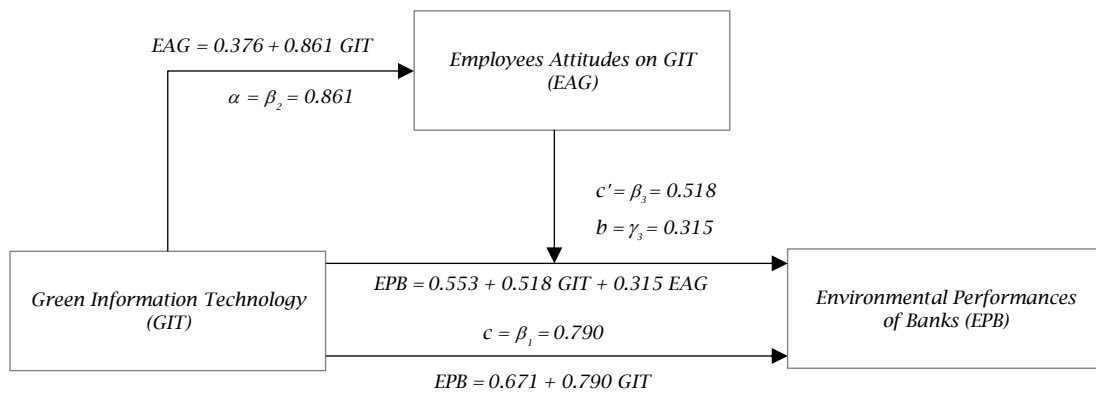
$EAG = 0.376 + 0.861\ GIT$

$\alpha = \beta_2 = 0.861$

Employees Attitudes on GIT (EAG)

$c' = \beta_3 = 0.518$

$b = \gamma_3 = 0.315$

Green Information Technology (GIT)

$EPB = 0.553 + 0.518\ GIT + 0.315\ EAG$

$c = \beta_1 = 0.790$

Environmental Performances of Banks (EPB)

$EPB = 0.671 + 0.790\ GIT$